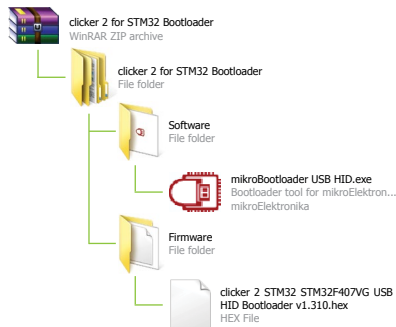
clicker 2 for STM32 Bootloader
WinRAR ZIP archive

clicker 2 for STM32 Bootloader
File folder

Software
File folder

mikroBootloader USB HID.exe
Bootloader tool for mikroElektron...
mikroElektronika

Firmware
File folder

clicker 2 STM32 STM32F407VG USB HID Bootloader v1.310.hex
HEX File